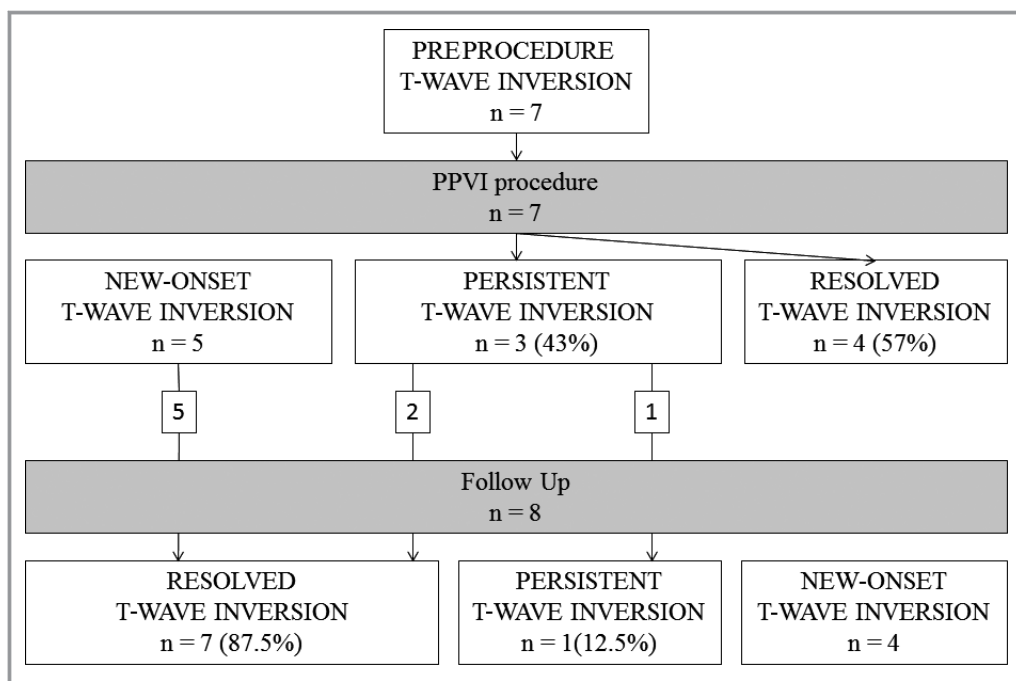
PREPROCEDURE
T-WAVE INVERSION
n = 7

PPVI procedure
n = 7

NEW-ONSET
T-WAVE INVERSION
n = 5

PERSISTENT
T-WAVE INVERSION
n = 3 (43%)

RESOLVED
T-WAVE INVERSION
n = 4 (57%)

5

2

1

Follow Up
n = 8

RESOLVED
T-WAVE INVERSION
n = 7 (87.5%)

PERSISTENT
T-WAVE INVERSION
n = 1(12.5%)

NEW-ONSET
T-WAVE INVERSION
n = 4